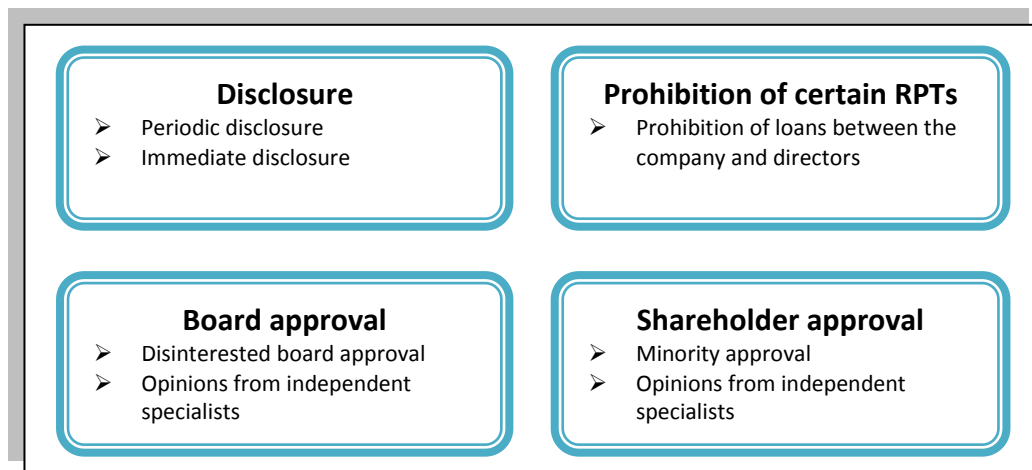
Disclosure
➢ Periodic disclosure
➢ Immediate disclosure

Prohibition of certain RPTs
➢ Prohibition of loans between the company and directors

Board approval
➢ Disinterested board approval
➢ Opinions from independent specialists

Shareholder approval
➢ Minority approval
➢ Opinions from independent specialists